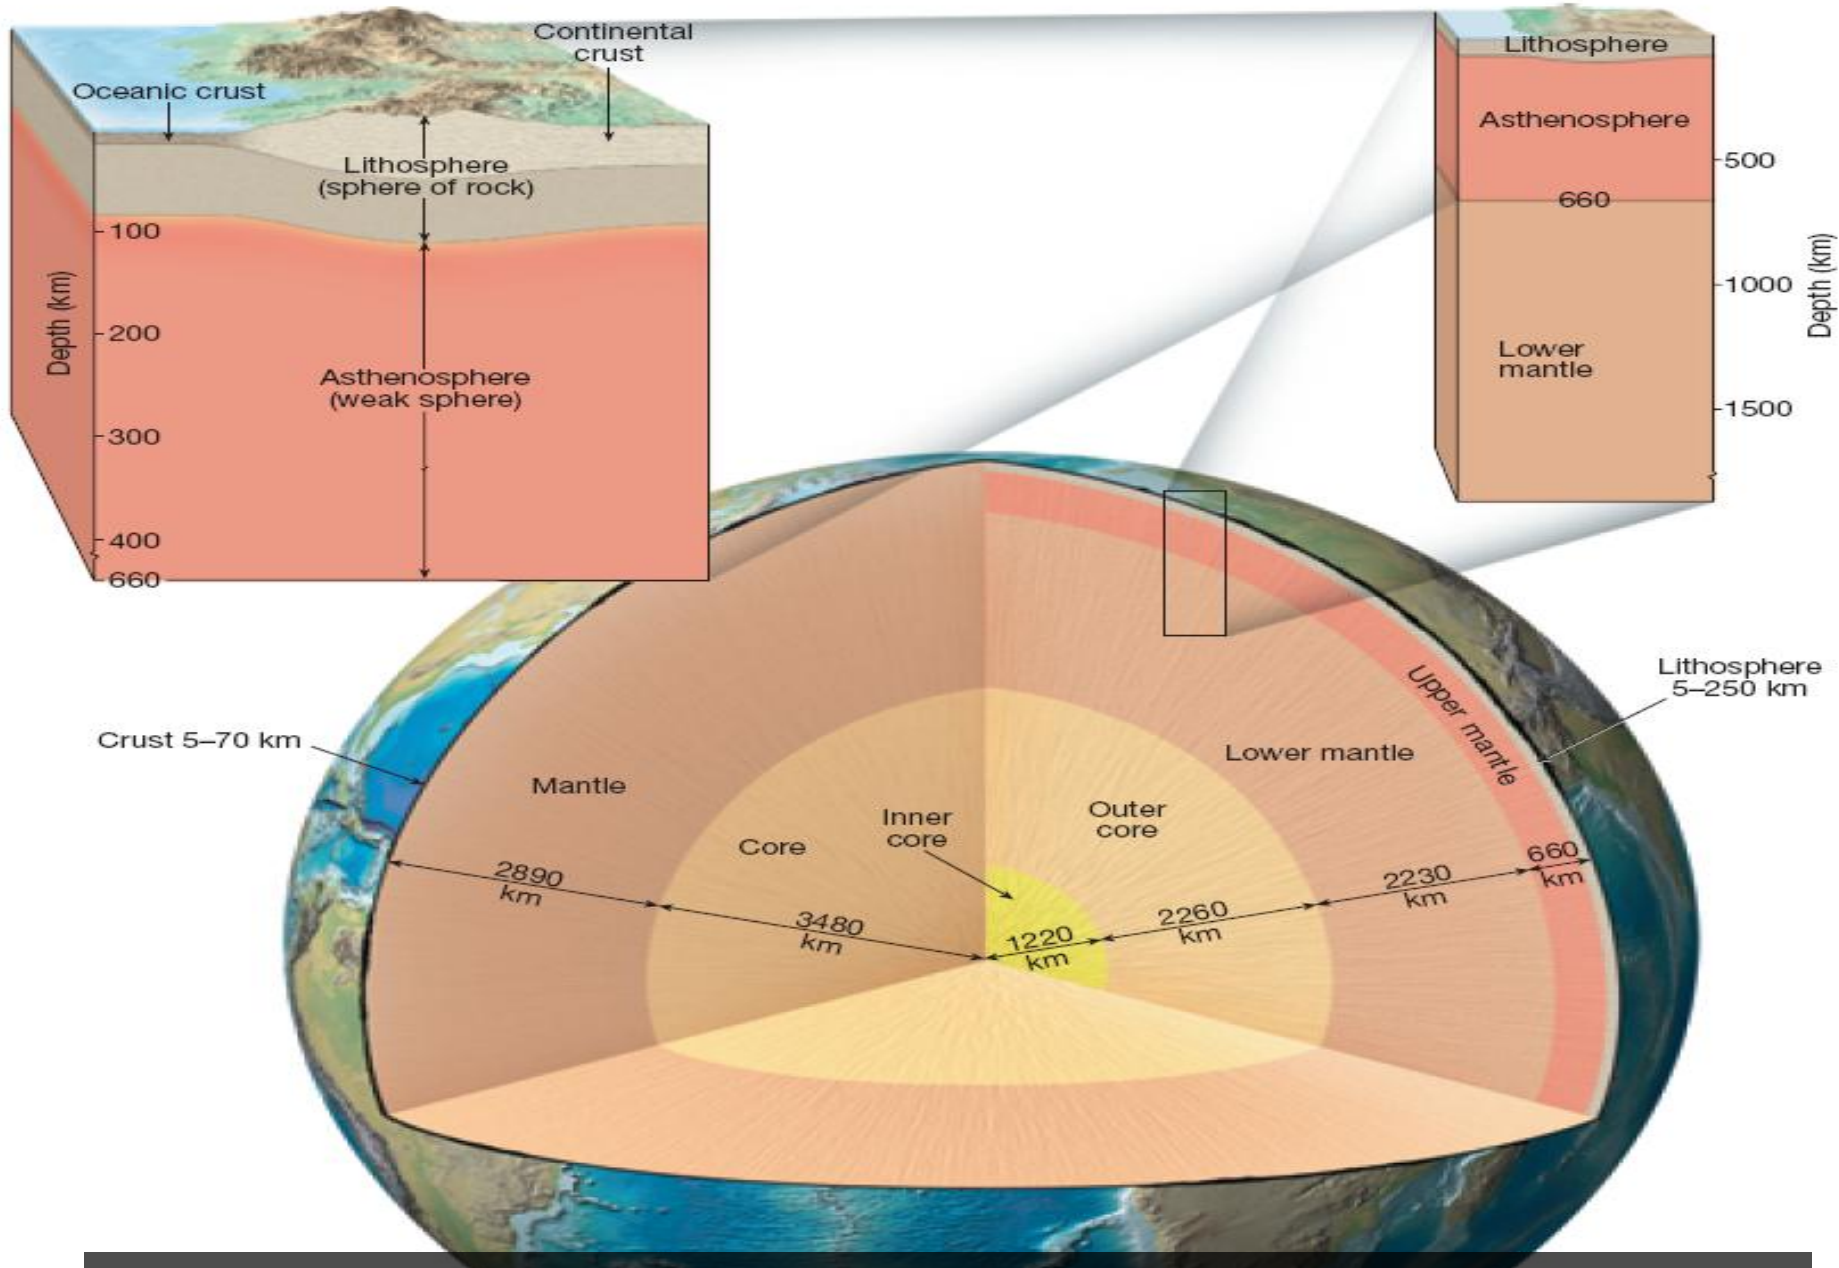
Continental crust

Oceanic crust

Lithosphere (sphere of rock)

Depth (km)

100

200

Asthenosphere (weak sphere)

300

400

660

Lithosphere

Asthenosphere

500

660

1000

Depth (km)

Lower mantle

1500

Lithosphere 5–250 km

Upper mantle

Crust 5–70 km

Lower mantle

Mantle

Outer core

Inner core

Core

660 km

2890 km

2230 km

3480 km

2260 km

1220 km